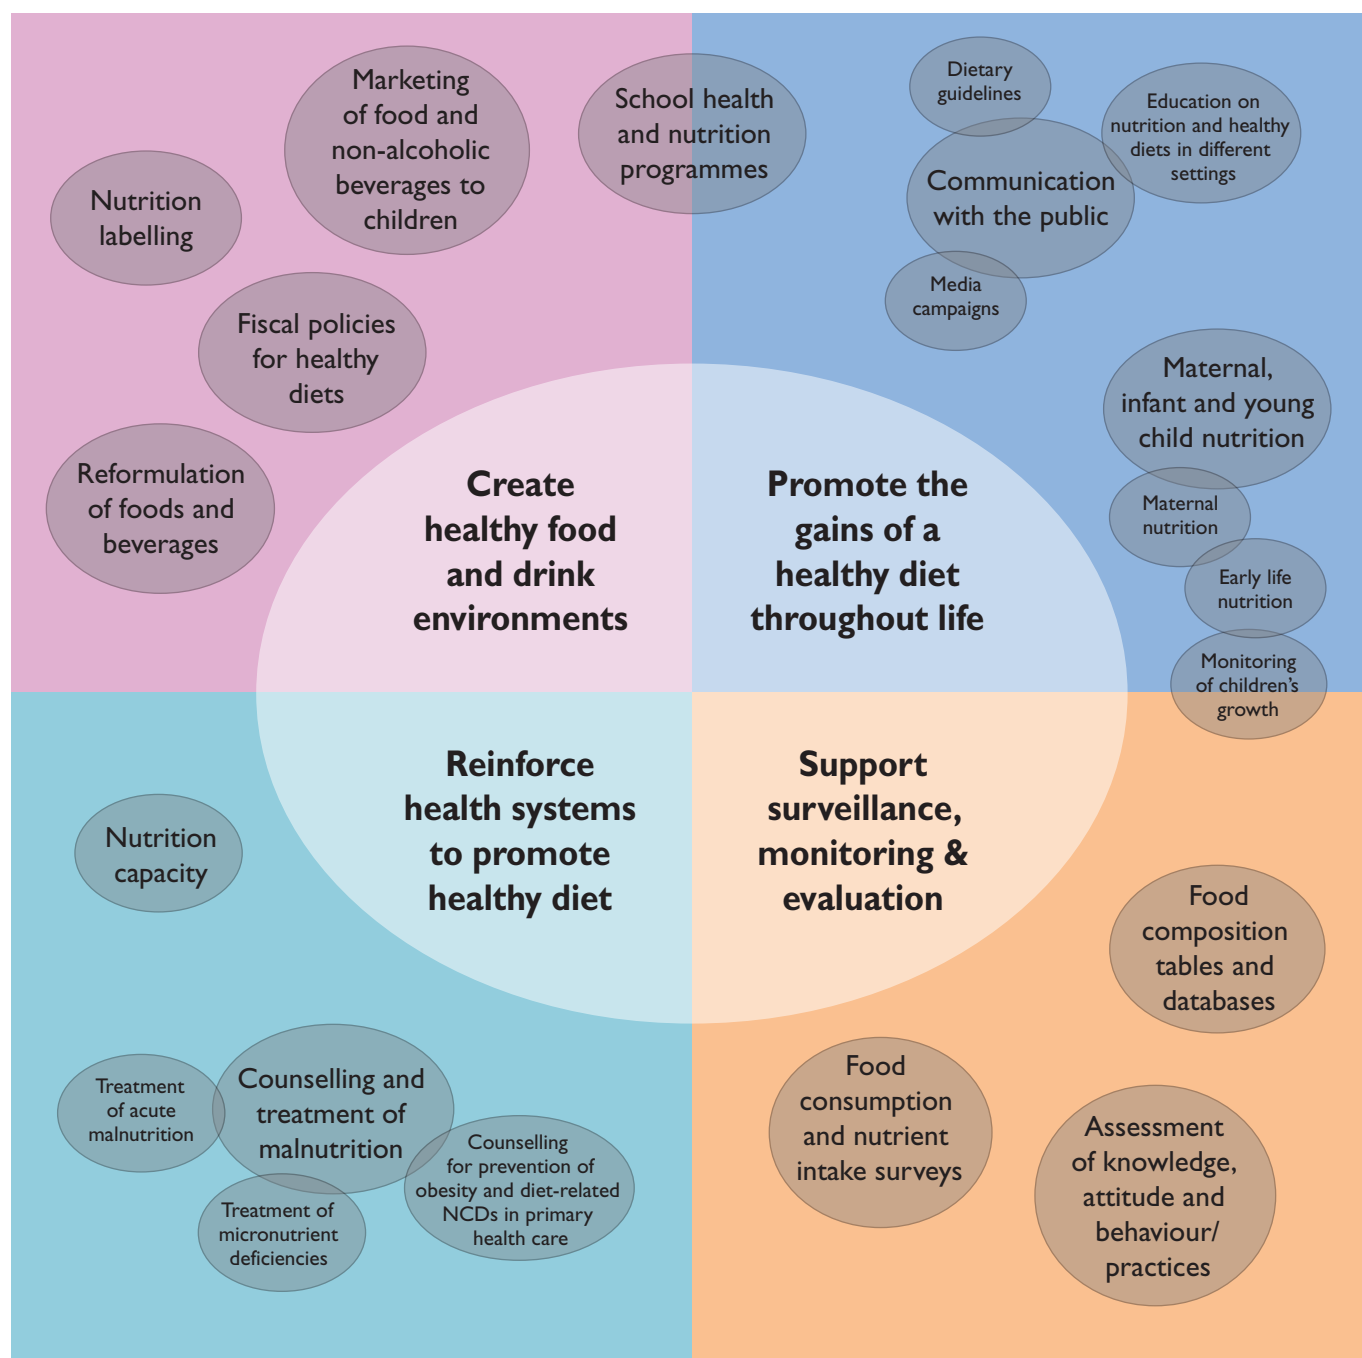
Marketing of food and non-alcoholic beverages to children

School health and nutrition programmes

Nutrition labelling

Fiscal policies for healthy diets

Reformulation of foods and beverages

Dietary guidelines

Education on nutrition and healthy diets in different settings

Communication with the public

Media campaigns

Maternal, infant and young child nutrition

Maternal nutrition

Early life nutrition

Monitoring of children's growth

Create healthy food and drink environments

Promote the gains of a healthy diet throughout life

Reinforce health systems to promote healthy diet

Support surveillance, monitoring & evaluation

Nutrition capacity

Food composition tables and databases

Food consumption and nutrient intake surveys

Assessment of knowledge, attitude and behaviour/ practices

Treatment of acute malnutrition

Counselling and treatment of malnutrition

Counselling for prevention of obesity and diet-related NCDs in primary health care

Treatment of micronutrient deficiencies